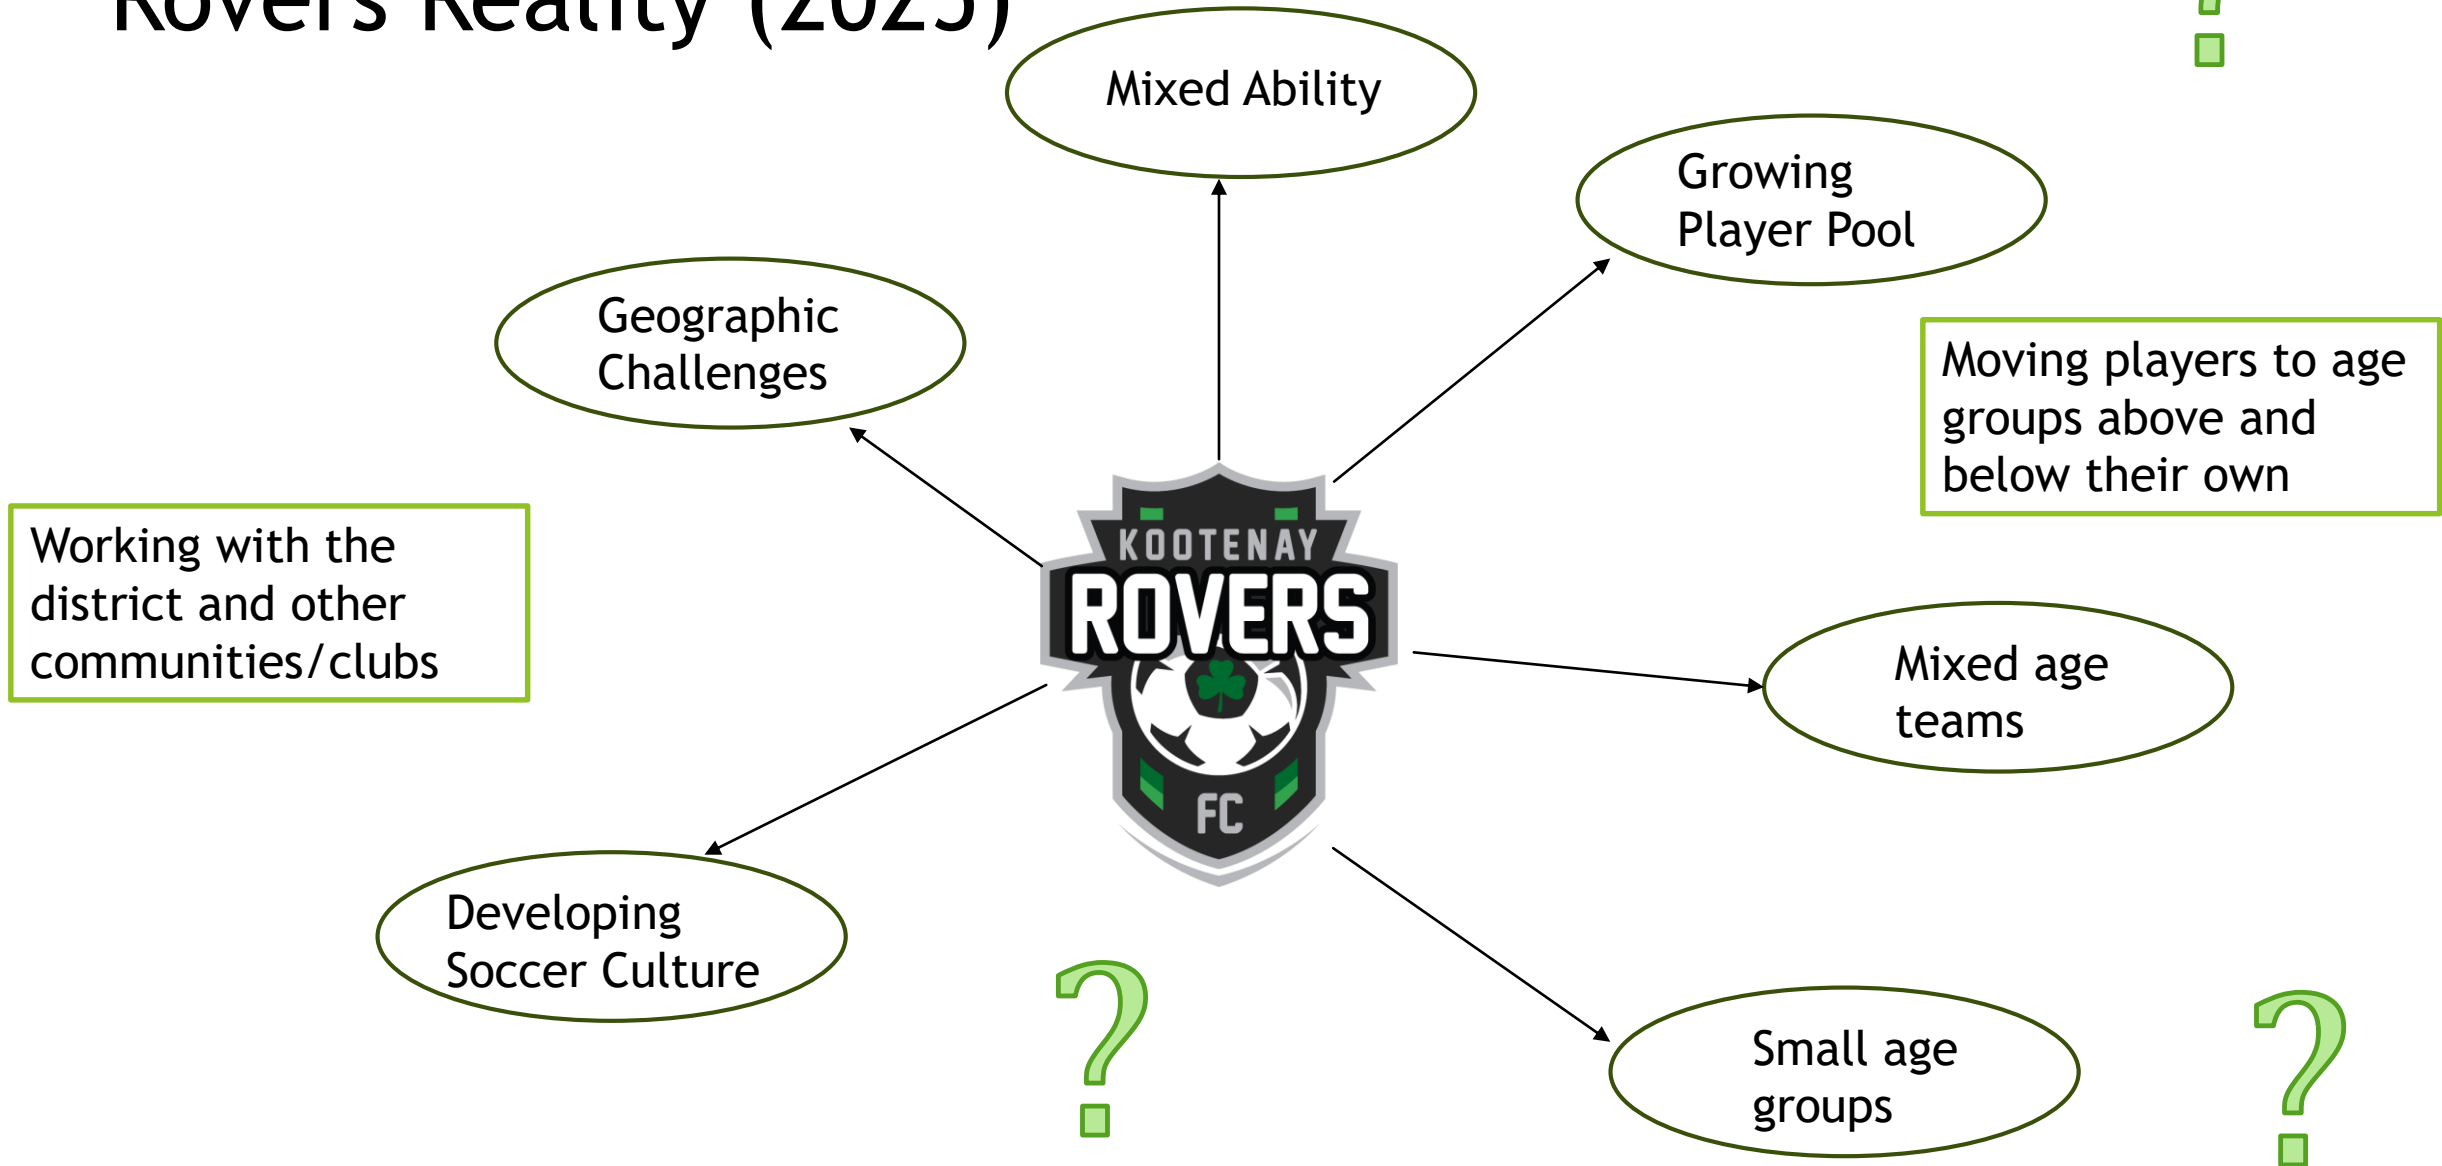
Rovers Reality (2023)

?

Mixed Ability

Growing Player Pool

Geographic Challenges

Moving players to age groups above and below their own

Working with the district and other communities/clubs

KOOTENAY ROVERS FC

Mixed age teams

Developing Soccer Culture

?

Small age groups

?